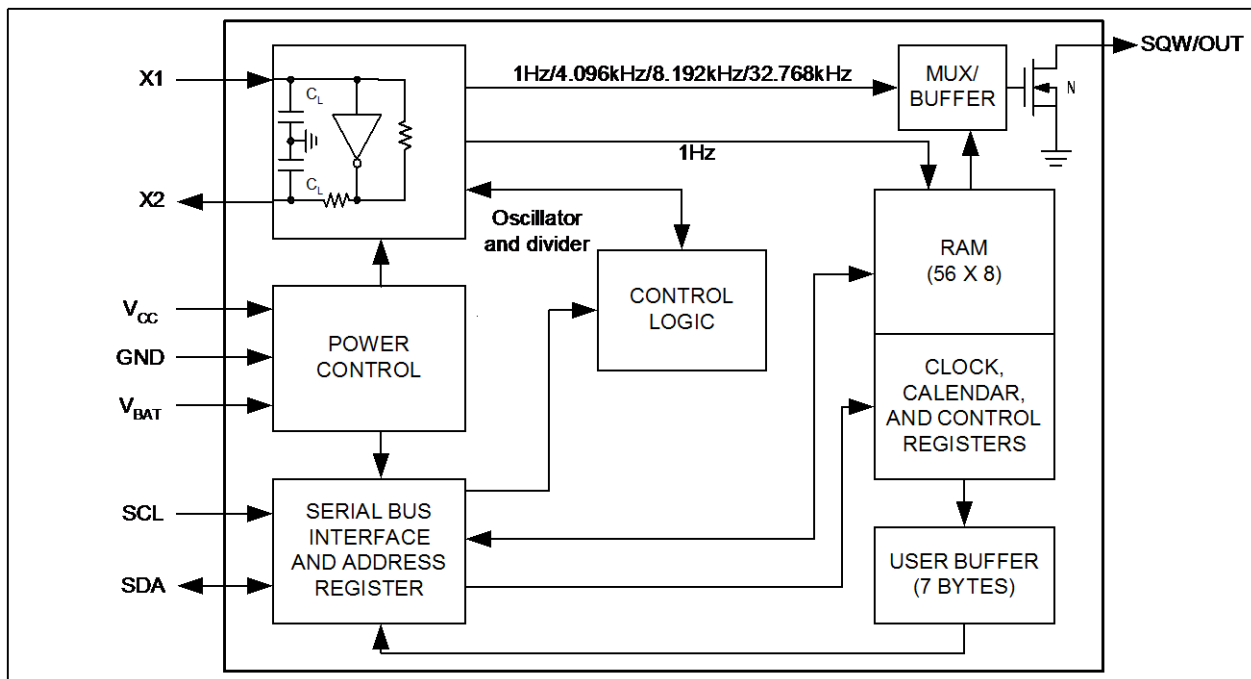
X1

X2

$C_L$

$C_L$

1Hz/4.096kHz/8.192kHz/32.768kHz

MUX/ BUFFER

SQW/OUT

N

1Hz

Oscillator and divider

RAM (56 X 8)

CONTROL LOGIC

$V_{CC}$

GND

$V_{BAT}$

POWER CONTROL

CLOCK, CALENDAR, AND CONTROL REGISTERS

SCL

SDA

SERIAL BUS INTERFACE AND ADDRESS REGISTER

USER BUFFER (7 BYTES)